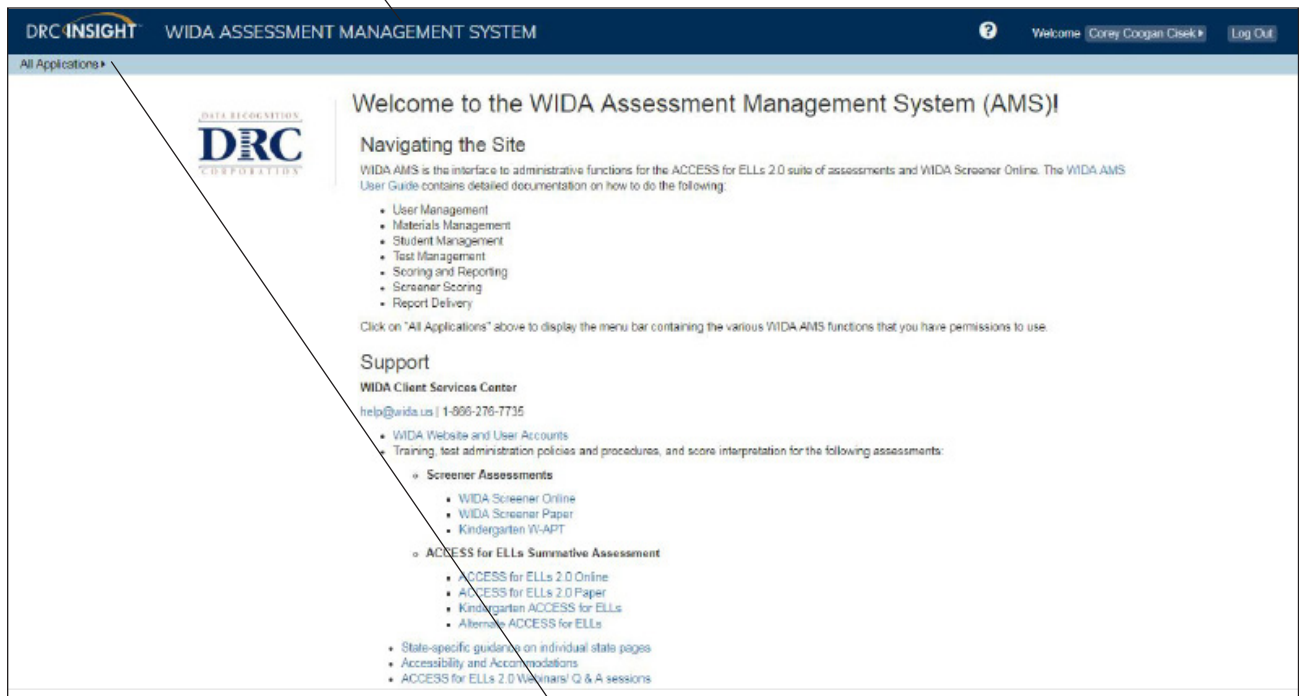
DRC INSIGHT WIDA ASSESSMENT MANAGEMENT SYSTEM

Welcome Corey Coogan Cisek ▸ Log Out

All Applications ▸

DATA RECOGNITION
DRC
CORPORATION

Welcome to the WIDA Assessment Management System (AMS)!

Navigating the Site

WIDA AMS is the interface to administrative functions for the ACCESS for ELLs 2.0 suite of assessments and WIDA Screener Online. The WIDA AMS User Guide contains detailed documentation on how to do the following:

- User Management
- Materials Management
- Student Management
- Test Management
- Scoring and Reporting
- Screener Scoring
- Report Delivery

Click on "All Applications" above to display the menu bar containing the various WIDA AMS functions that you have permissions to use.

Support

WIDA Client Services Center

help@wida.us | 1-866-276-7735

- WIDA Website and User Accounts
- Training, test administration policies and procedures, and score interpretation for the following assessments:
  - Screener Assessments
    - WIDA Screener Online
    - WIDA Screener Paper
    - Kindergarten W-APT
  - ACCESS for ELLs Summative Assessment
    - ACCESS for ELLs 2.0 Online
    - ACCESS for ELLs 2.0 Paper
    - Kindergarten ACCESS for ELLs
    - Alternate ACCESS for ELLs
- State-specific guidance on individual state pages
- Accessibility and Accommodations
- ACCESS for ELLs 2.0 Webinars/ Q & A sessions